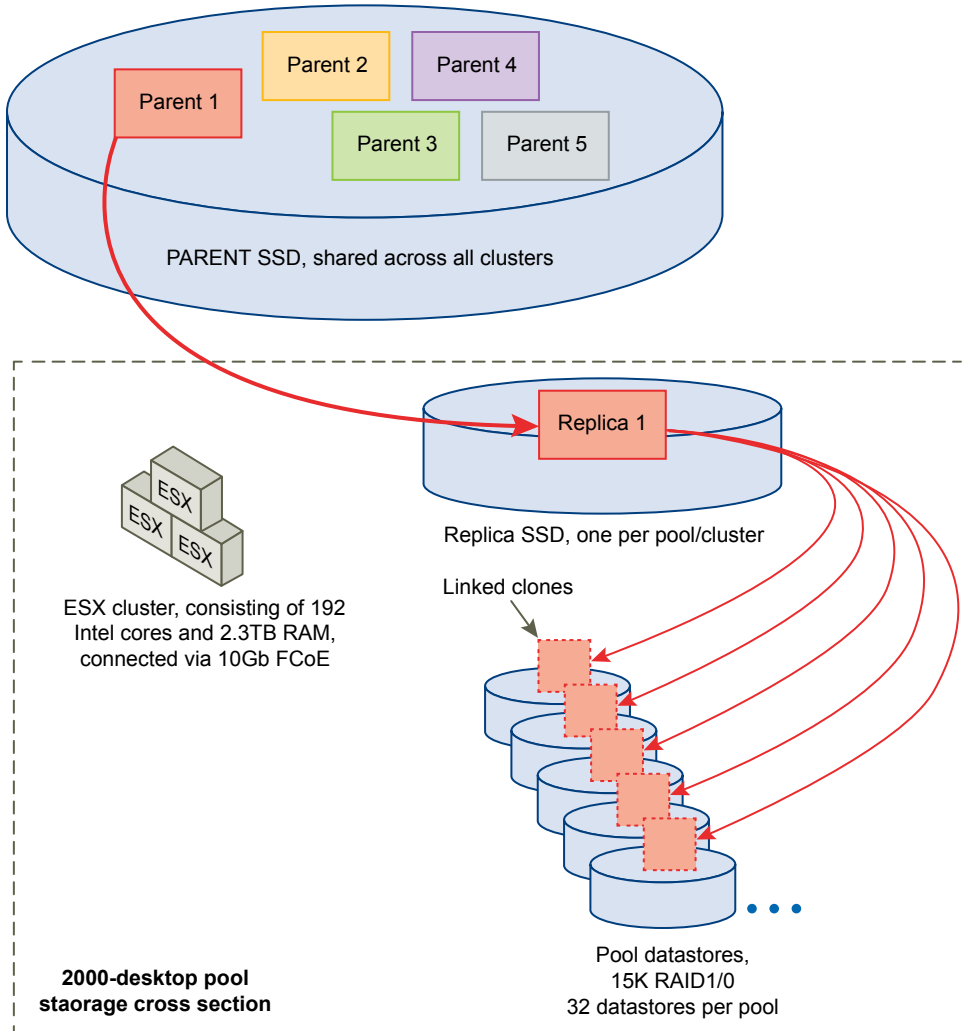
Parent 1
Parent 2
Parent 4
Parent 3
Parent 5

PARENT SSD, shared across all clusters

Replica 1

Replica SSD, one per pool/cluster

ESX
ESX
ESX

ESX cluster, consisting of 192 Intel cores and 2.3TB RAM, connected via 10Gb FCoE

Linked clones

Pool datastores, 15K RAID1/0 32 datastores per pool

2000-desktop pool staorage cross section